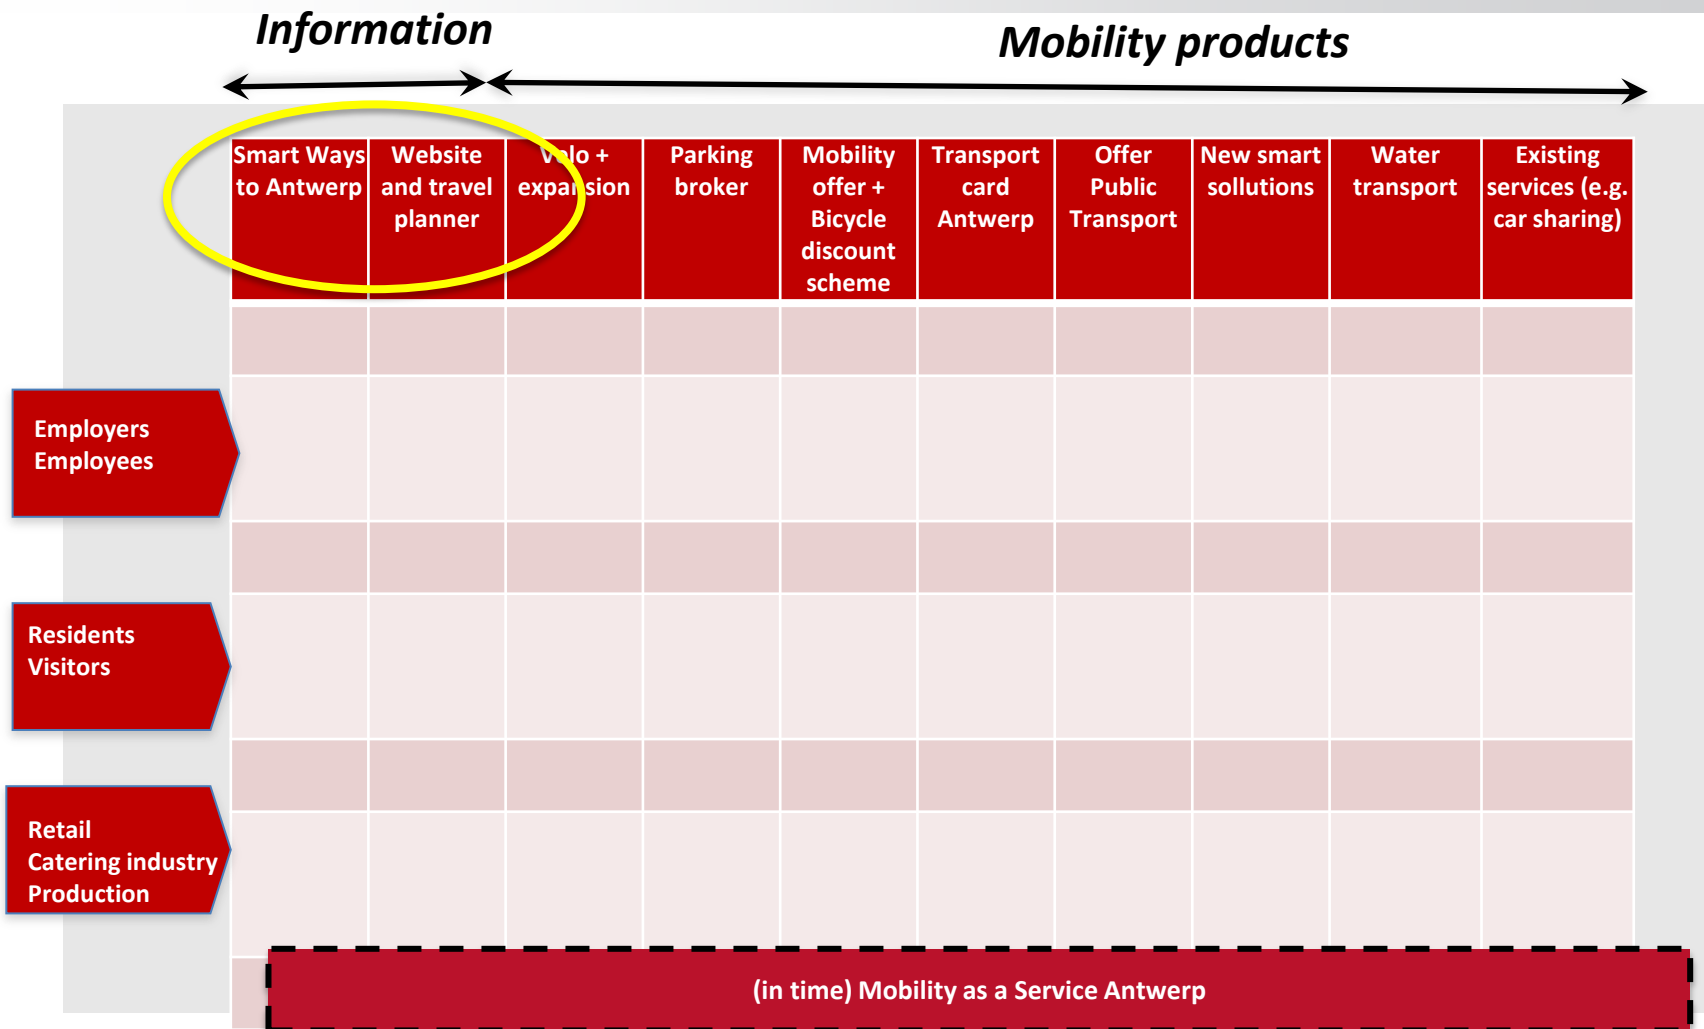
Information

Mobility products

| Smart Ways to Antwerp | Website and travel planner | Velo + expansion | Parking broker | Mobility offer + Bicycle discount scheme | Transport card Antwerp | Offer Public Transport | New smart sollutions | Water transport | Existing services (e.g. car sharing) |
|---|---|---|---|---|---|---|---|---|---|
| | | | | | | | | | |
| | | | | | | | | | |
| | | | | | | | | | |
| | | | | | | | | | |
| | | | | | | | | | |
| | | | | | | | | | |

Employers
Employees

Residents
Visitors

Retail
Catering industry
Production

(in time) Mobility as a Service Antwerp